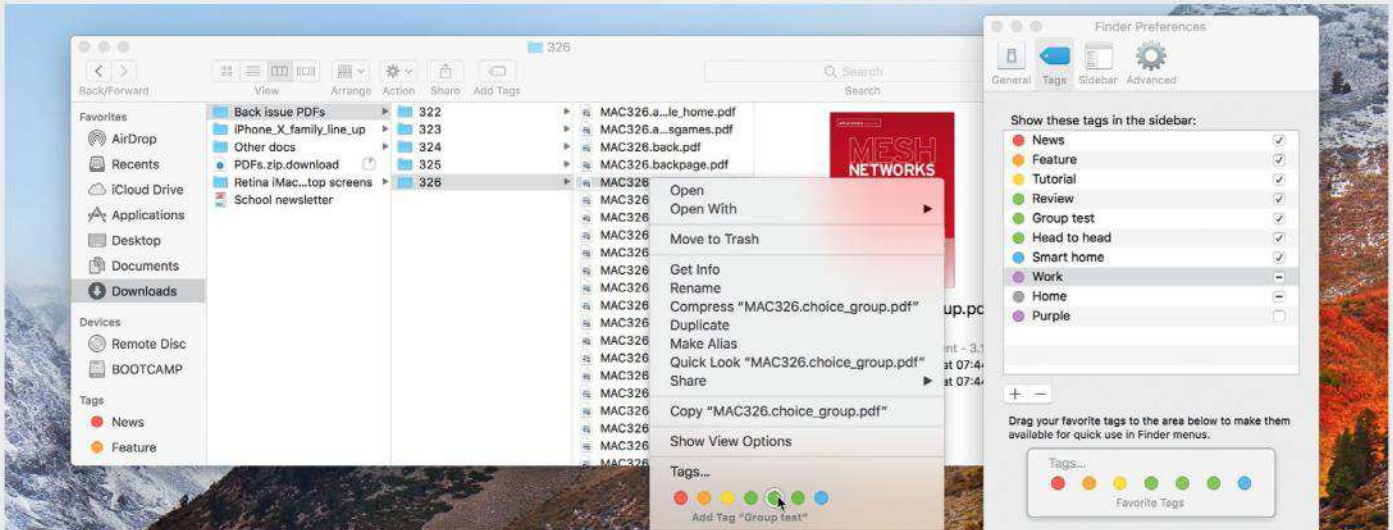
326

Back/Forward View Arrange Action Share Add Tags Search

Favorites
AirDrop
Recents
iCloud Drive
Applications
Desktop
Documents
Downloads

Devices
Remote Disc
BOOTCAMP

Tags
News
Feature

Back issue PDFs
iPhone_X_family_line_up
Other docs
PDFs.zip.download
Retina iMac...top screens
School newsletter

322
323
324
325
326

MAC326.a...le_home.pdf
MAC326.a...sgames.pdf
MAC326.back.pdf
MAC326.backpage.pdf
MAC326
MAC326
MAC326
MAC326
MAC326
MAC326
MAC326
MAC326
MAC326
MAC326
MAC326
MAC326
MAC326
MAC326
MAC326
MAC326
MAC326
MAC326

MESH NETWORKS

up.pc
nt - 3.1
at 07:4
at 07:4

Open
Open With
Move to Trash
Get Info
Rename
Compress "MAC326.choice_group.pdf"
Duplicate
Make Alias
Quick Look "MAC326.choice_group.pdf"
Share
Copy "MAC326.choice_group.pdf"
Show View Options
Tags...
Add Tag "Group test"

Finder Preferences
General Tags Sidebar Advanced

Show these tags in the sidebar:
News
Feature
Tutorial
Review
Group test
Head to head
Smart home
Work
Home
Purple

+ −

Drag your favorite tags to the area below to make them available for quick use in Finder menus.

Tags...
Favorite Tags